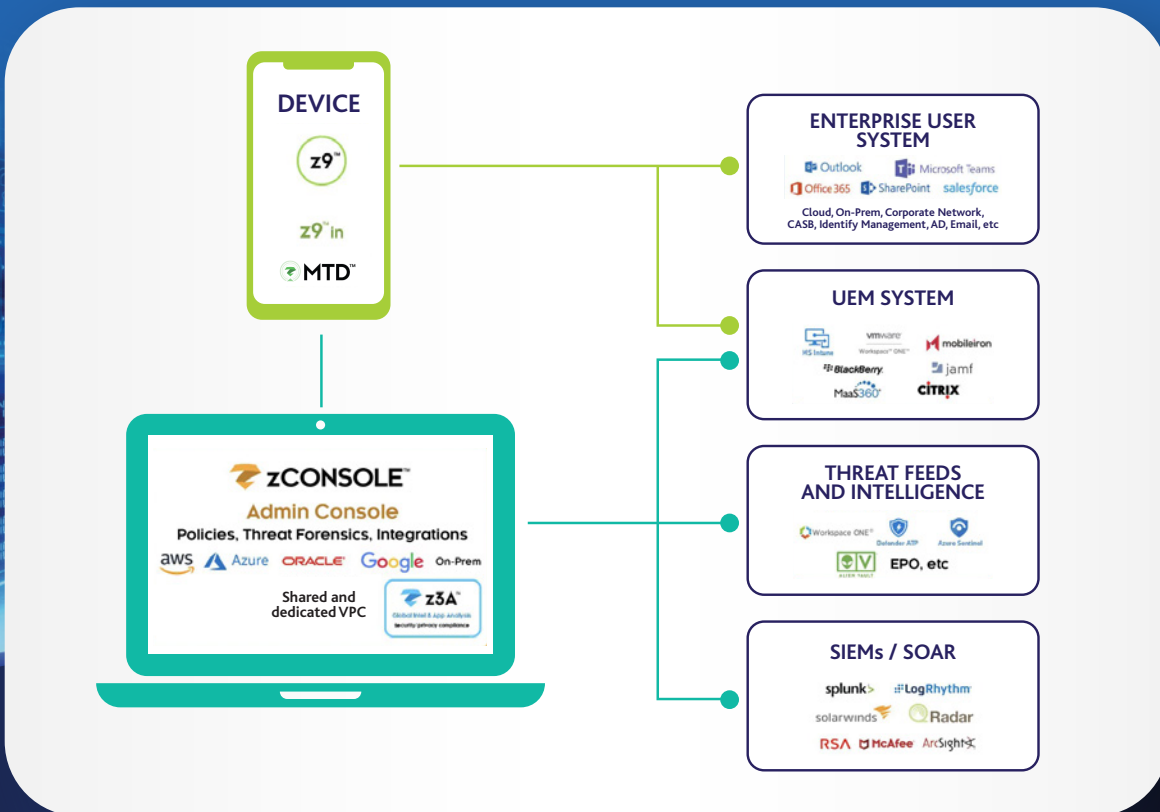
DEVICE

z9™

z9™ in

MTD™

zCONSOLE™

Admin Console

Policies, Threat Forensics, Integrations

aws Azure ORACLE Google On-Prem

Shared and dedicated VPC

z3A™

Global Intel & App Analysis

security privacy compliance

ENTERPRISE USER SYSTEM

Outlook Microsoft Teams

Office 365 SharePoint salesforce

Cloud, On-Prem, Corporate Network, CASB, Identify Management, AD, Email, etc

UEM SYSTEM

MS Intune vmware Workspace ONE™ mobileiron

BlackBerry. jamf

MaaS360 CITRIX

THREAT FEEDS AND INTELLIGENCE

Workspace ONE® Defender ATP Azure Sentinel

ALIEN VAULT EPO, etc

SIEMs / SOAR

splunk> LogRhythm

solarwinds QRadar

RSA McAfee ArcSight